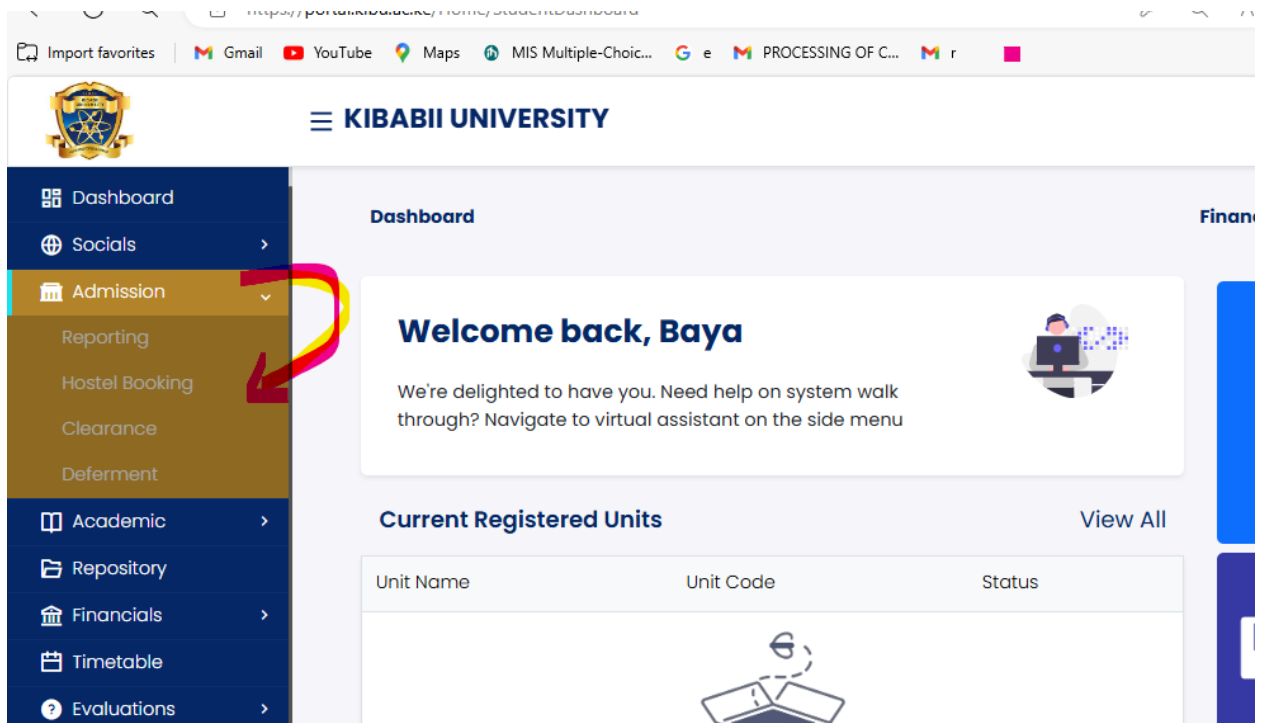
https://portal.kibu.ac.ke/Home/StudentDashboard

Import favorites | Gmail YouTube Maps MIS Multiple-Choic... e PROCESSING OF C... r

KIBABII UNIVERSITY

Dashboard
Socials
Admission
Reporting
Hostel Booking
Clearance
Deferment
Academic
Repository
Financials
Timetable
Evaluations

Dashboard

Financ

Welcome back, Baya

We're delighted to have you. Need help on system walk through? Navigate to virtual assistant on the side menu

Current Registered Units

View All

| Unit Name | Unit Code | Status |
|---|---|---|